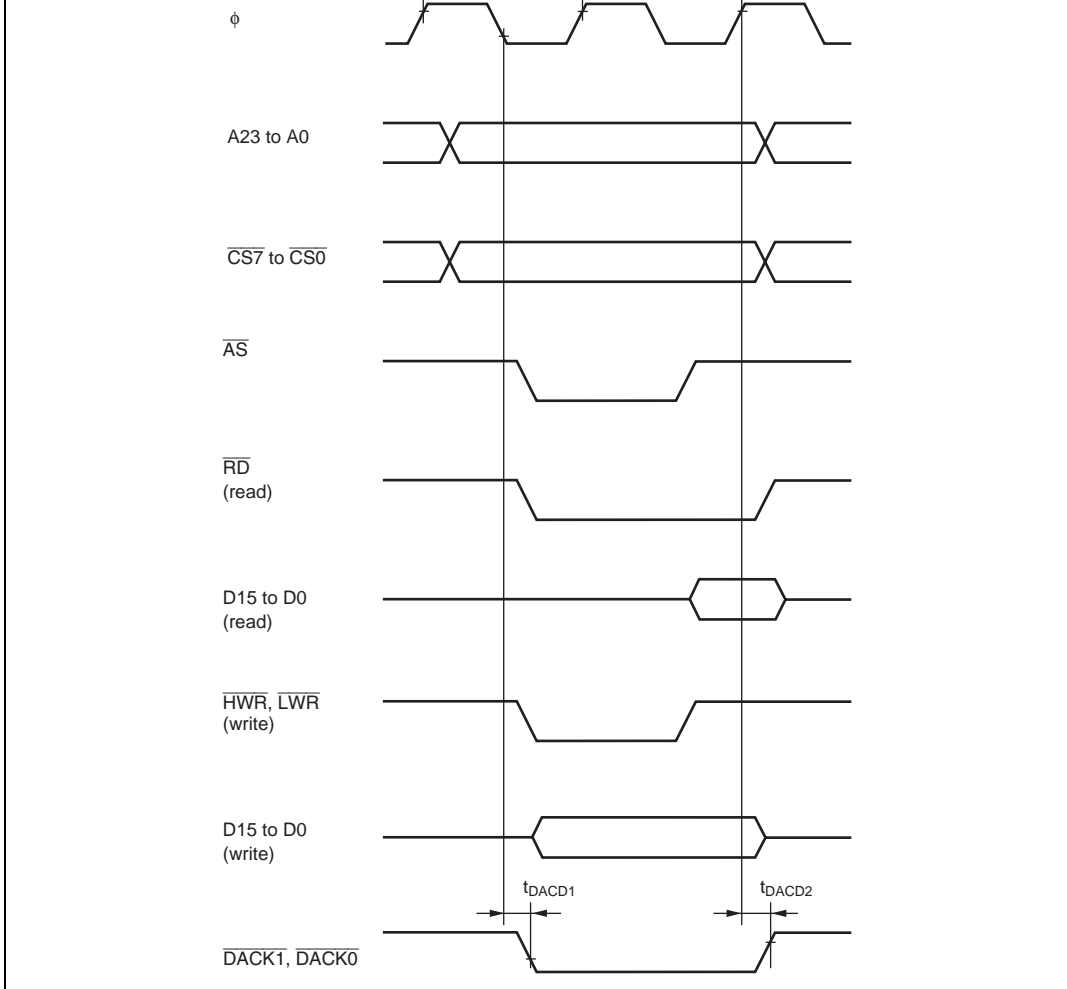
$\phi$

A23 to A0

$\overline{CS7}$ to $\overline{CS0}$

$\overline{AS}$

$\overline{RD}$
(read)

D15 to D0
(read)

$\overline{HWR}$, $\overline{LWR}$
(write)

D15 to D0
(write)

$t_{DACD1}$

$t_{DACD2}$

$\overline{DACK1}$, $\overline{DACK0}$